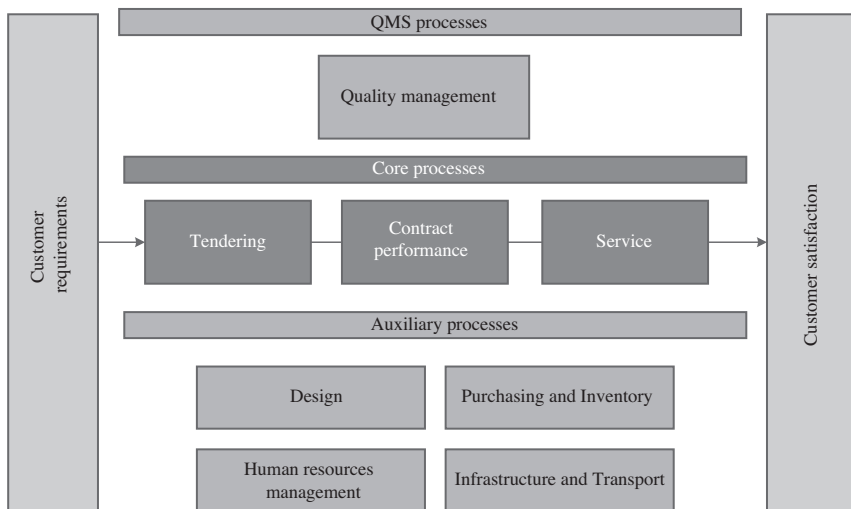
QMS processes

Quality management

Core processes

Customer requirements

Tendering

Contract performance

Service

Customer satisfaction

Auxiliary processes

Design

Purchasing and Inventory

Human resources management

Infrastructure and Transport